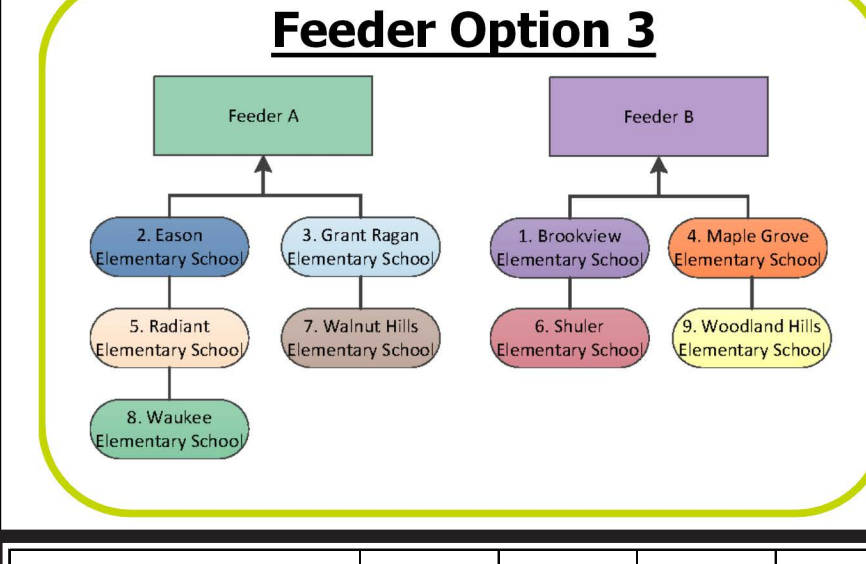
Feeder Option 3

Feeder A

Feeder B

2. Eason Elementary School

3. Grant Ragan Elementary School

5. Radiant Elementary School

7. Walnut Hills Elementary School

8. Waukee Elementary School

1. Brookview Elementary School

4. Maple Grove Elementary School

6. Shuler Elementary School

9. Woodland Hills Elementary School